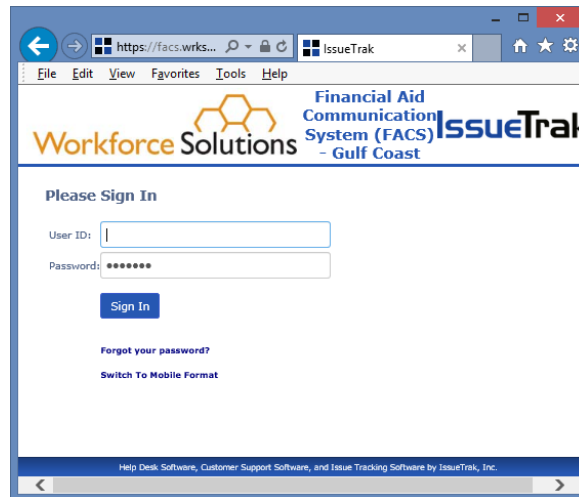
https://facs.wrks...

IssueTrak

File Edit View Favorites Tools Help

Workforce Solutions

Financial Aid Communication System (FACS) - Gulf Coast

IssueTrak

Please Sign In

User ID:

Password: •••••••

Sign In

Forgot your password?

Switch To Mobile Format

Help Desk Software, Customer Support Software, and Issue Tracking Software by IssueTrak, Inc.